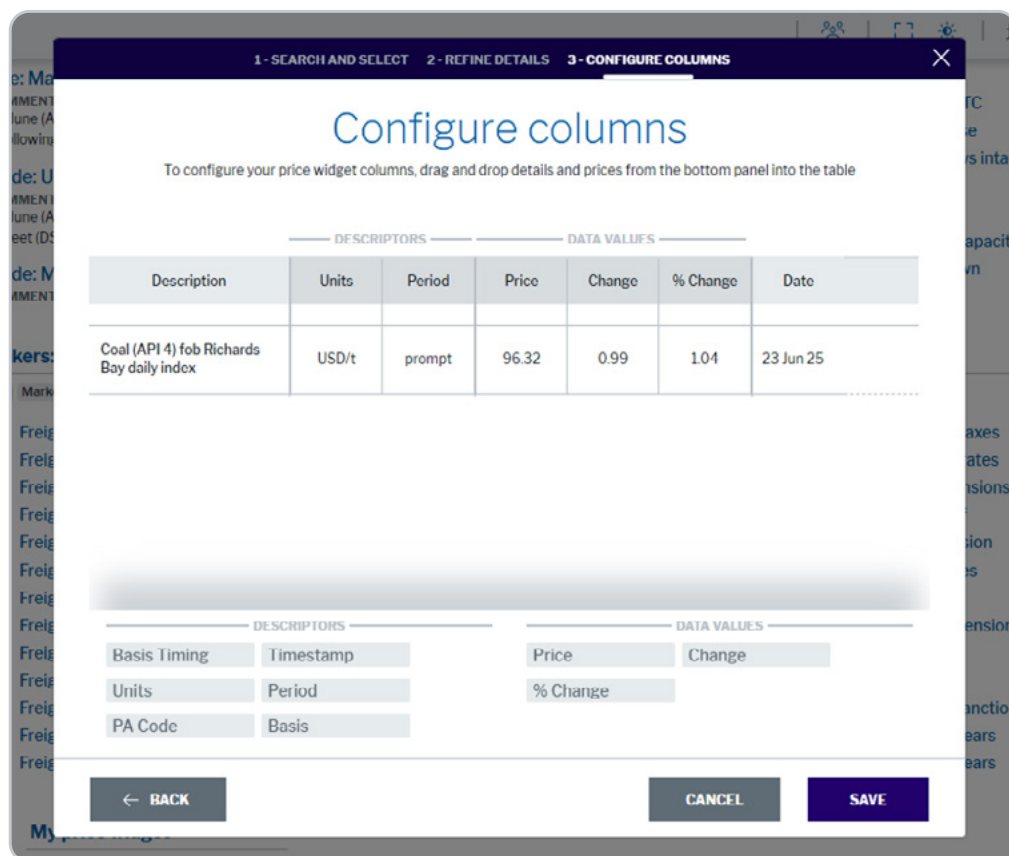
1 - SEARCH AND SELECT 2 - REFINE DETAILS 3 - CONFIGURE COLUMNS

Configure columns

To configure your price widget columns, drag and drop details and prices from the bottom panel into the table

DESCRIPTORS DATA VALUES

| Description | Units | Period | Price | Change | % Change | Date |
|---|---|---|---|---|---|---|
| Coal (API 4) fob Richards Bay daily index | USD/t | prompt | 96.32 | 0.99 | 1.04 | 23 Jun 25 |

DESCRIPTORS

Basis Timing
Timestamp
Units
Period
PA Code
Basis

DATA VALUES

Price
Change
% Change

← BACK

CANCEL

SAVE

e: Ma
MMENT
lune (A
llowin
de: U
MMEN
lune (A
eet (DS
de: M
MMENT
kers:
Mark
Freig
Freig
Freig
Freig
Freig
Freig
Freig
Freig
Freig
Freig
Freig
Freig
Freig
My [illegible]

TC
e
s inta
apacit
vn
axes
ates
nsions
ion
s
ensio
nctio
ears
ears